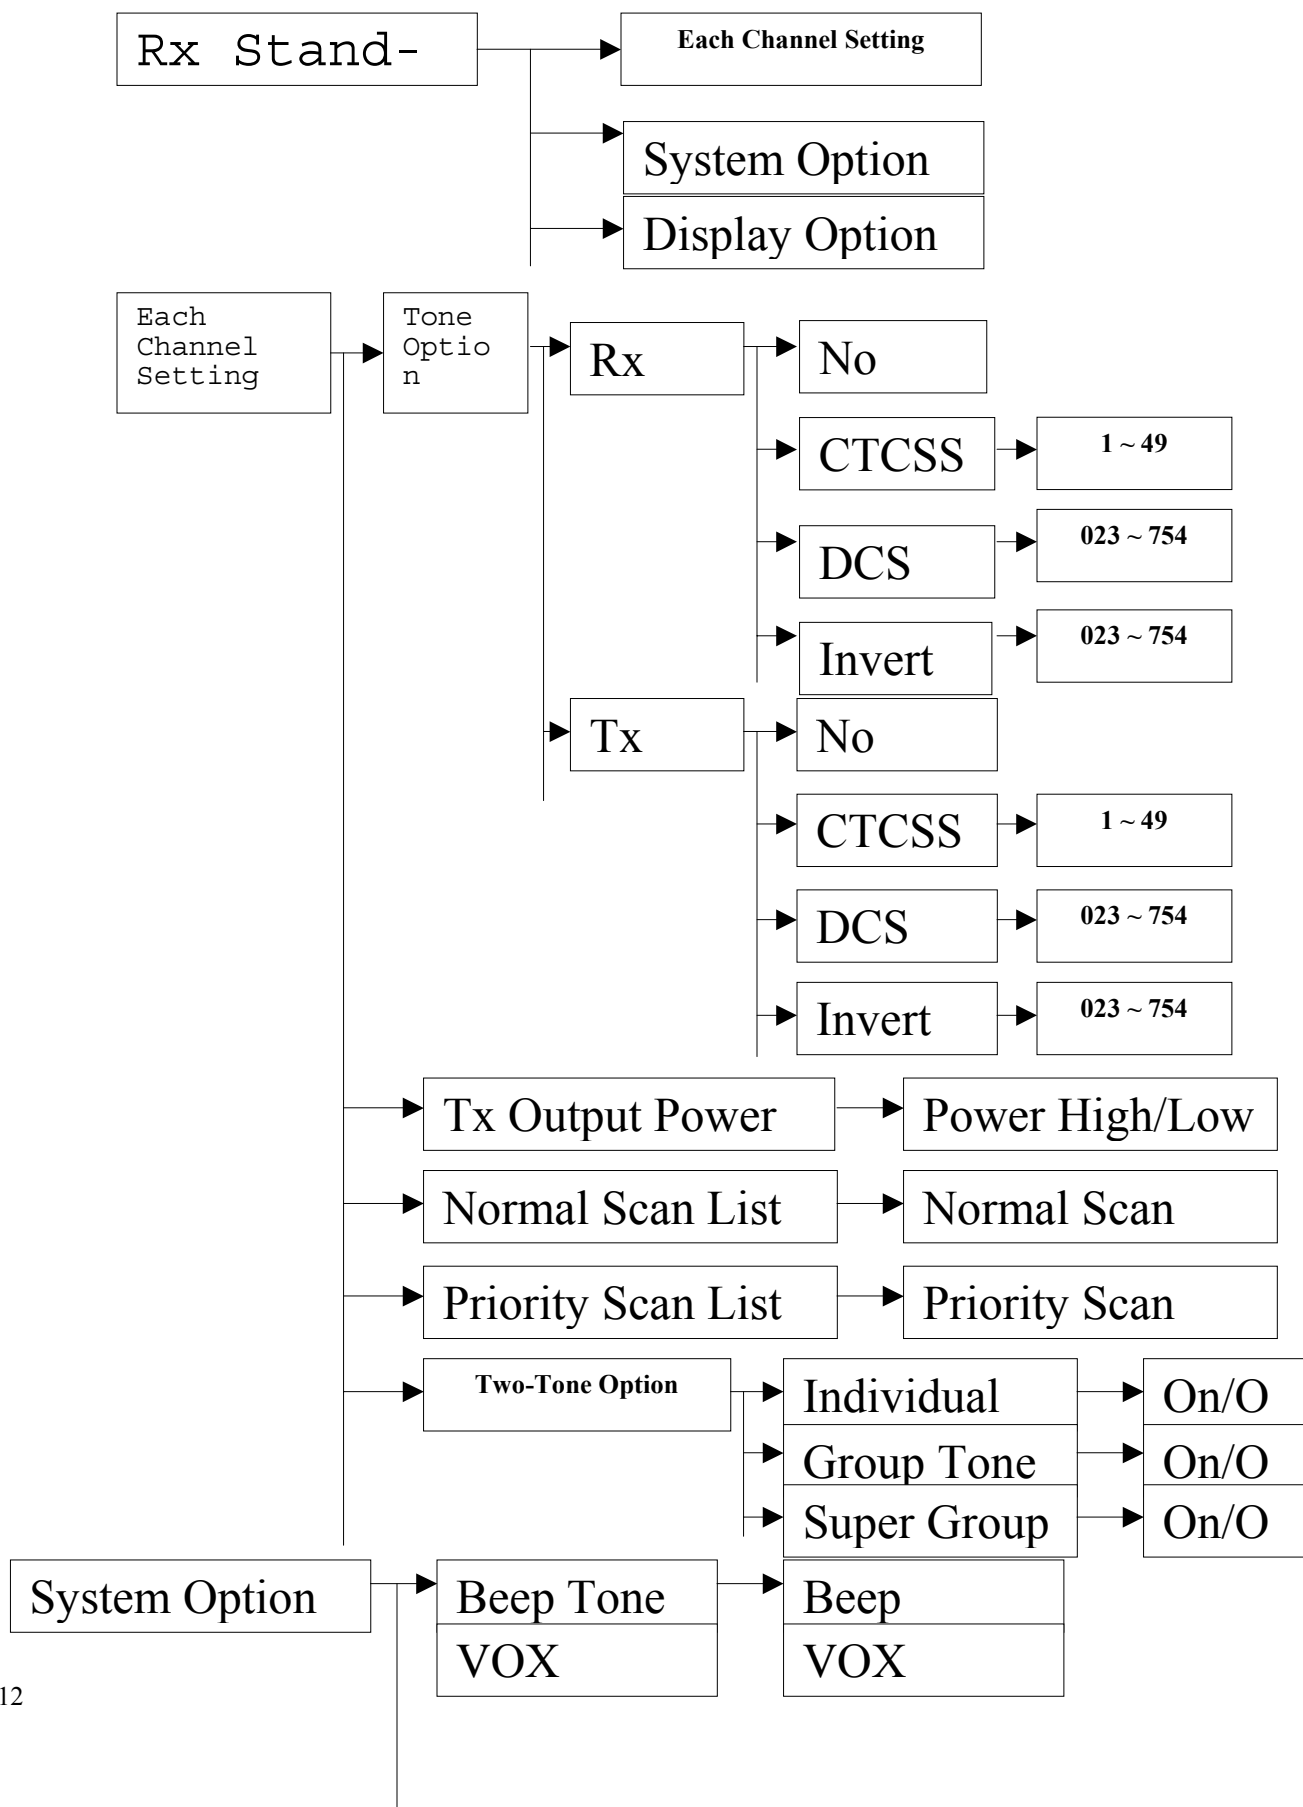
Rx Stand-

Each Channel Setting

System Option

Display Option

Each Channel Setting

Tone Optio n

Rx

No

CTCSS

1 ~ 49

DCS

023 ~ 754

Invert

023 ~ 754

Tx

No

CTCSS

1 ~ 49

DCS

023 ~ 754

Invert

023 ~ 754

Tx Output Power

Power High/Low

Normal Scan List

Normal Scan

Priority Scan List

Priority Scan

Two-Tone Option

Individual

On/O

Group Tone

On/O

Super Group

On/O

System Option

Beep Tone

Beep

VOX

VOX

12